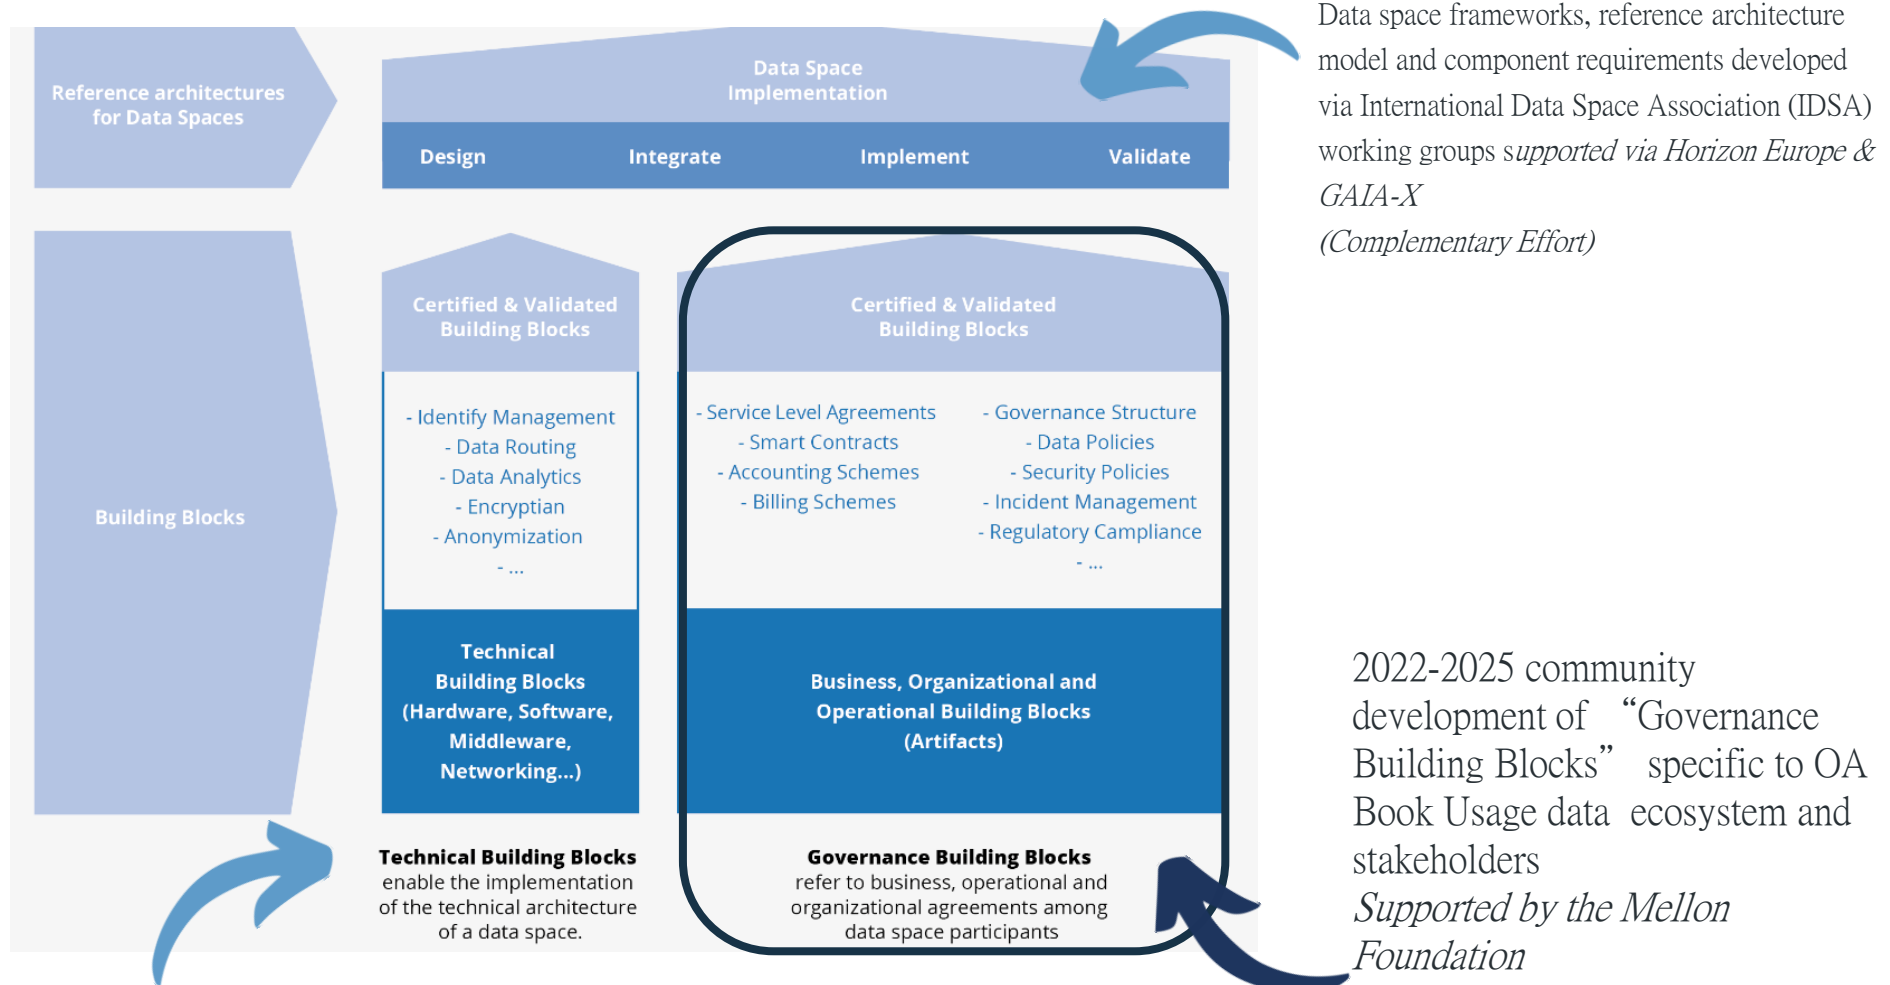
Reference architectures for Data Spaces

Data Space Implementation

Design Integrate Implement Validate

Data space frameworks, reference architecture model and component requirements developed via International Data Space Association (IDSA) working groups s*upported via Horizon Europe & GAIA-X*
*(Complementary Effort)*

Building Blocks

Certified & Validated Building Blocks

- Identify Management
- Data Routing
- Data Analytics
- Encryptian
- Anonymization
- ...

Technical Building Blocks (Hardware, Software, Middleware, Networking...)

Certified & Validated Building Blocks

- Service Level Agreements
- Smart Contracts
- Accounting Schemes
- Billing Schemes

- Governance Structure
- Data Policies
- Security Policies
- Incident Management
- Regulatory Campliance
- ...

Business, Organizational and Operational Building Blocks (Artifacts)

**Technical Building Blocks** enable the implementation of the technical architecture of a data space.

**Governance Building Blocks** refer to business, operational and organizational agreements among data space participants

2022-2025 community development of "Governance Building Blocks" specific to OA Book Usage data ecosystem and stakeholders
*Supported by the Mellon Foundation*